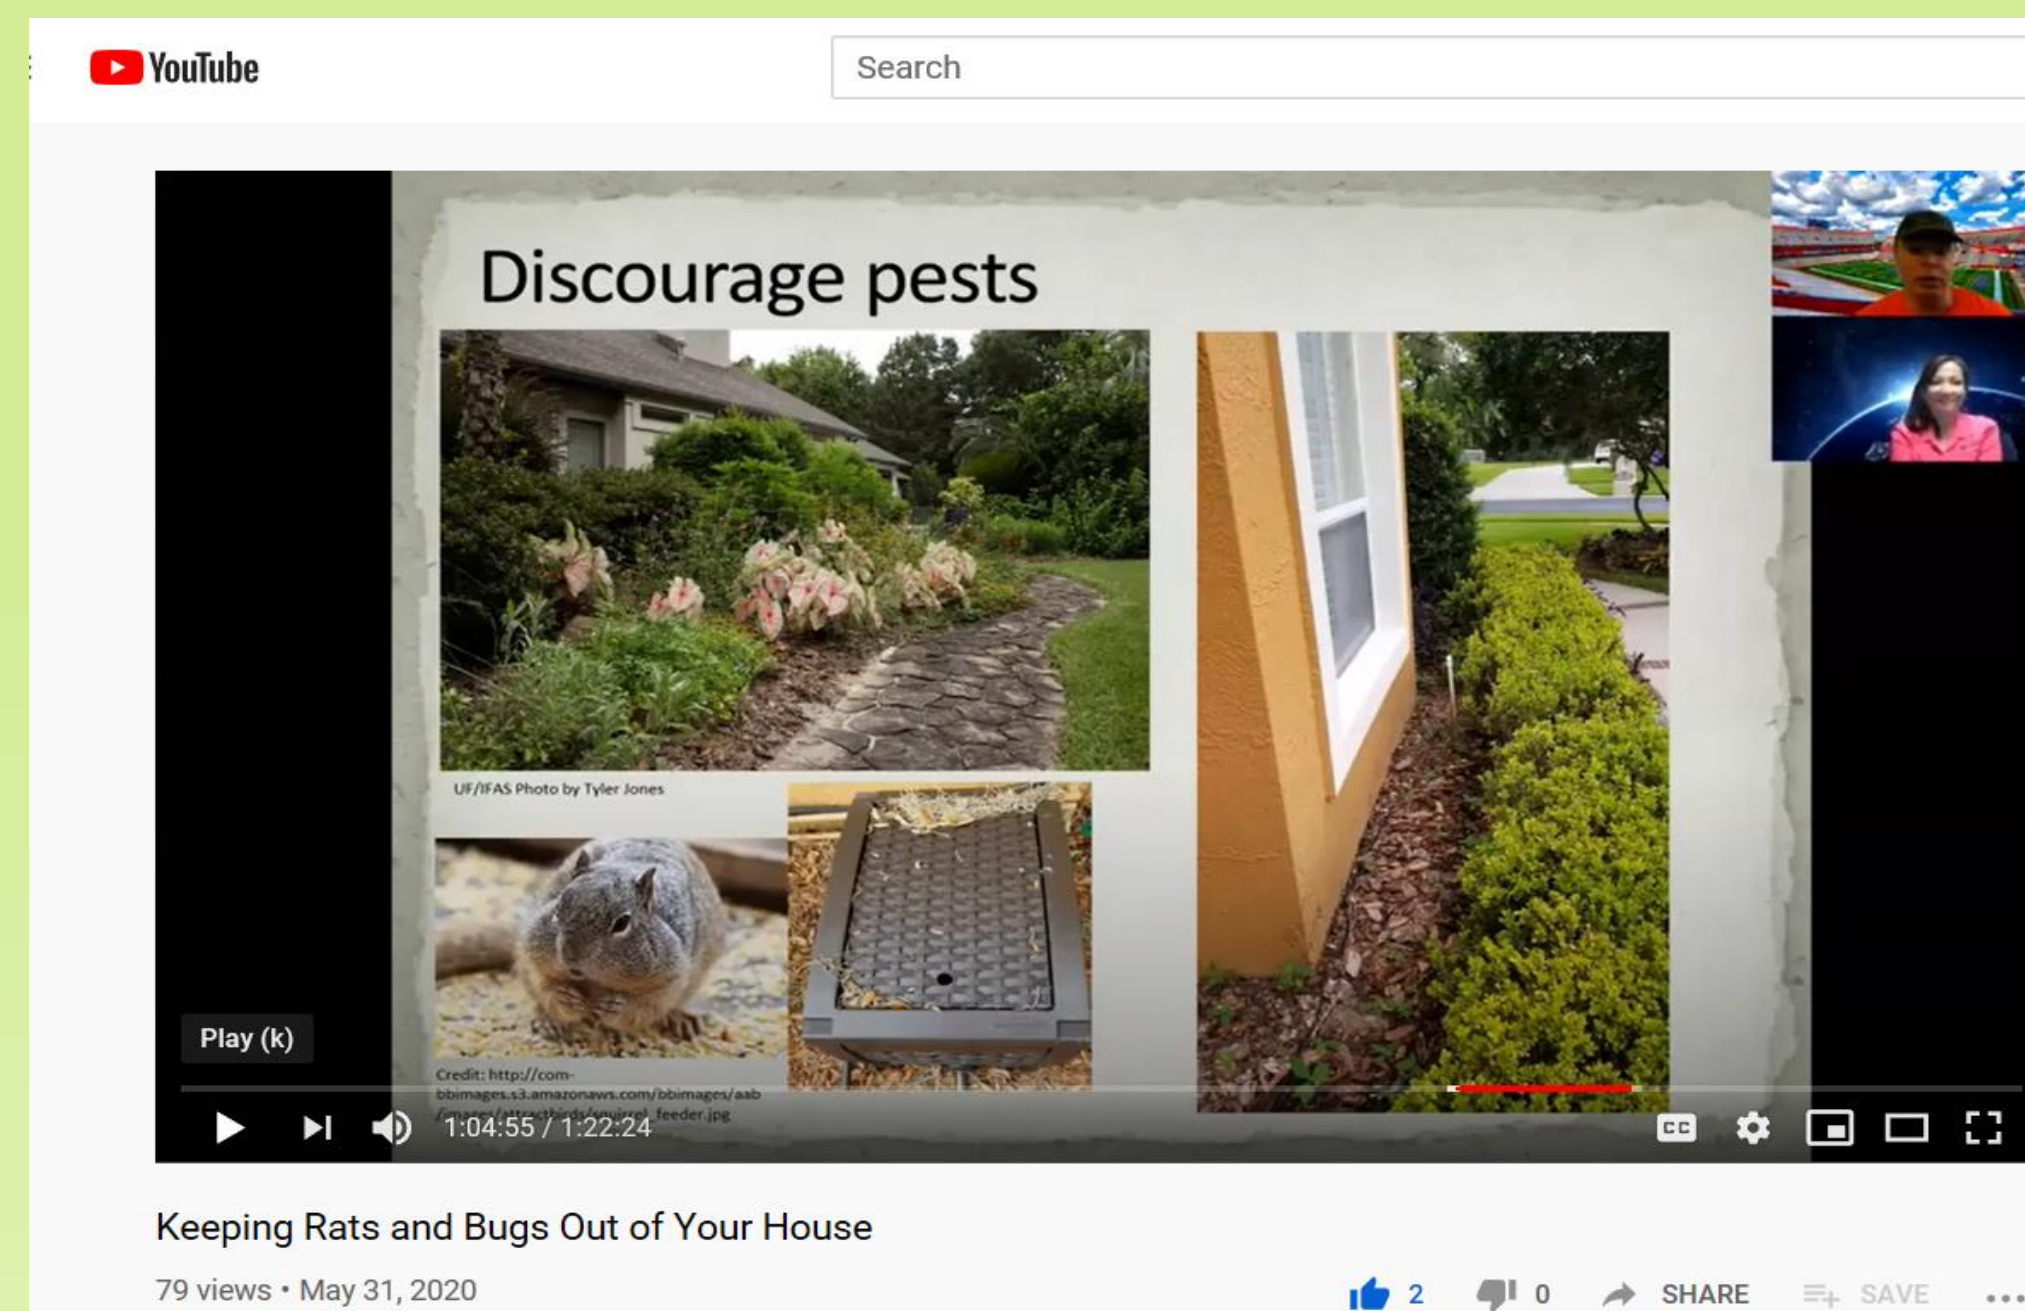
YouTube

Search

Discourage pests

UF/IFAS Photo by Tyler Jones

Credit: http://com-bbimages.s3.amazonaws.com/bbimages/aab/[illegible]/squirrel_feeder.jpg

Play (k)

1:04:55 / 1:22:24

CC

Keeping Rats and Bugs Out of Your House

79 views • May 31, 2020

2 0 SHARE SAVE